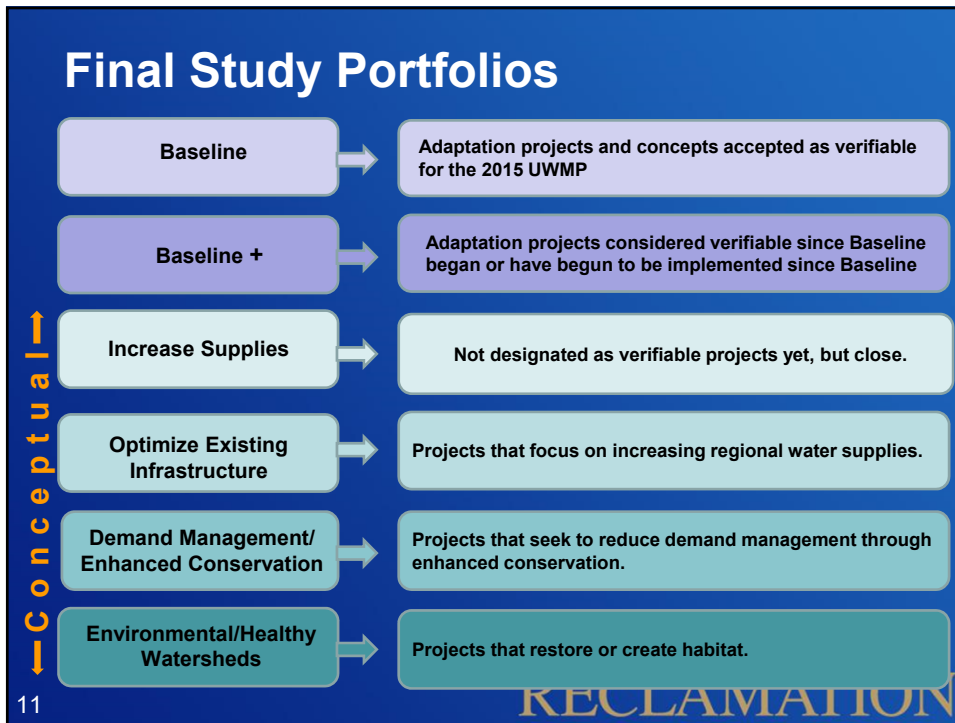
Final Study Portfolios

Baseline

Adaptation projects and concepts accepted as verifiable for the 2015 UWMP

Baseline +

Adaptation projects considered verifiable since Baseline began or have begun to be implemented since Baseline

Increase Supplies

Not designated as verifiable projects yet, but close.

Optimize Existing Infrastructure

Projects that focus on increasing regional water supplies.

Demand Management/ Enhanced Conservation

Projects that seek to reduce demand management through enhanced conservation.

Environmental/Healthy Watersheds

Projects that restore or create habitat.

Conceptual

11

RECLAMATION